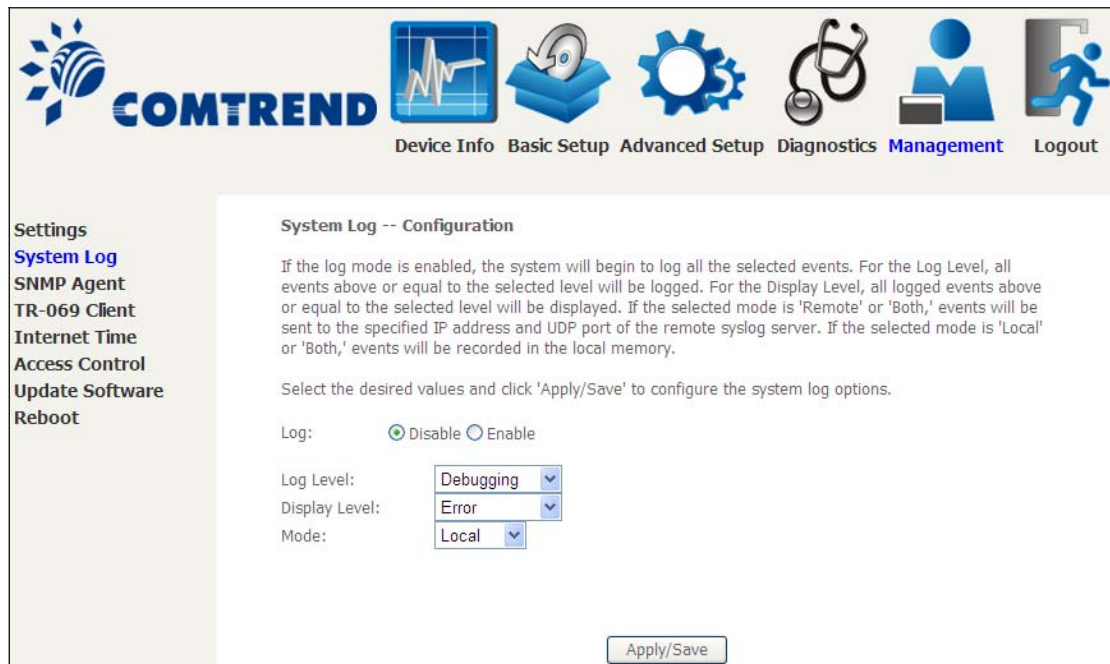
COMTREND

Device Info Basic Setup Advanced Setup Diagnostics Management Logout

Settings
System Log
SNMP Agent
TR-069 Client
Internet Time
Access Control
Update Software
Reboot

System Log -- Configuration

If the log mode is enabled, the system will begin to log all the selected events. For the Log Level, all events above or equal to the selected level will be logged. For the Display Level, all logged events above or equal to the selected level will be displayed. If the selected mode is 'Remote' or 'Both,' events will be sent to the specified IP address and UDP port of the remote syslog server. If the selected mode is 'Local' or 'Both,' events will be recorded in the local memory.

Select the desired values and click 'Apply/Save' to configure the system log options.

Log: Disable Enable

Log Level: Debugging
Display Level: Error
Mode: Local

Apply/Save